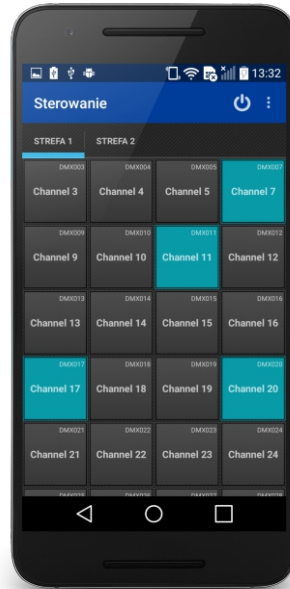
13:32

Sterowanie

STREFA 1
STREFA 2

| DMX003 Channel 3 | DMX004 Channel 4 | DMX005 Channel 5 | DMX007 Channel 7 |
|---|---|---|---|
| DMX009 Channel 9 | DMX010 Channel 10 | DMX011 Channel 11 | DMX012 Channel 12 |
| DMX013 Channel 13 | DMX014 Channel 14 | DMX015 Channel 15 | DMX016 Channel 16 |
| DMX017 Channel 17 | DMX018 Channel 18 | DMX019 Channel 19 | DMX020 Channel 20 |
| DMX021 Channel 21 | DMX022 Channel 22 | DMX023 Channel 23 | DMX024 Channel 24 |
| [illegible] | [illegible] | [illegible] | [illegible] |